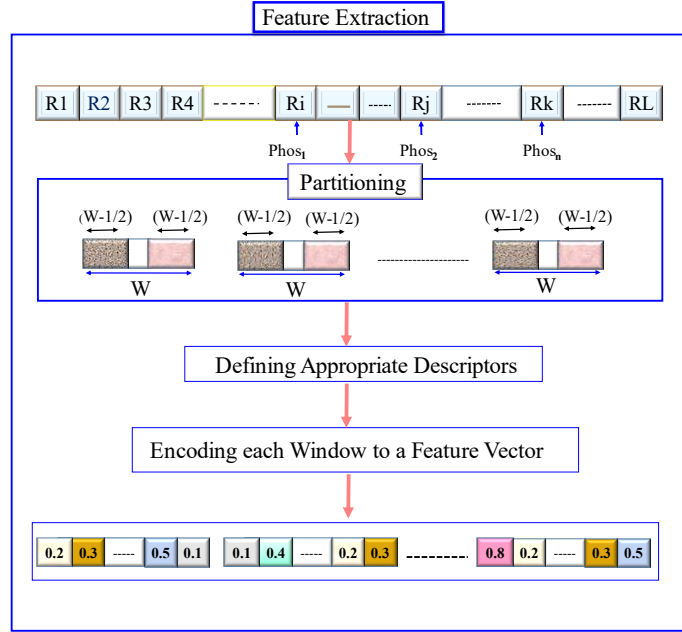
Feature Extraction

R1 R2 R3 R4 ------ Ri — ----- Rj ------- Rk ------- RL

$Phos_1$ $Phos_2$ $Phos_n$

Partitioning

(W-1/2) (W-1/2) (W-1/2) (W-1/2) (W-1/2) (W-1/2)

W W ------------------- W

Defining Appropriate Descriptors

Encoding each Window to a Feature Vector

0.2 0.3 ----- 0.5 0.1 0.1 0.4 ----- 0.2 0.3 --------- 0.8 0.2 ----- 0.3 0.5